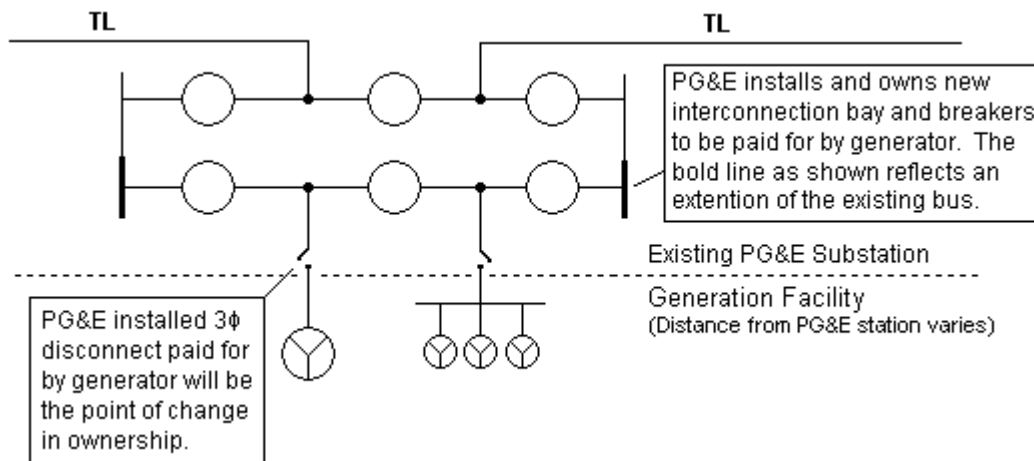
TL

TL

PG&E installs and owns new interconnection bay and breakers to be paid for by generator. The bold line as shown reflects an extention of the existing bus.

Existing PG&E Substation

Generation Facility
(Distance from PG&E station varies)

PG&E installed 3$\phi$ disconnect paid for by generator will be the point of change in ownership.